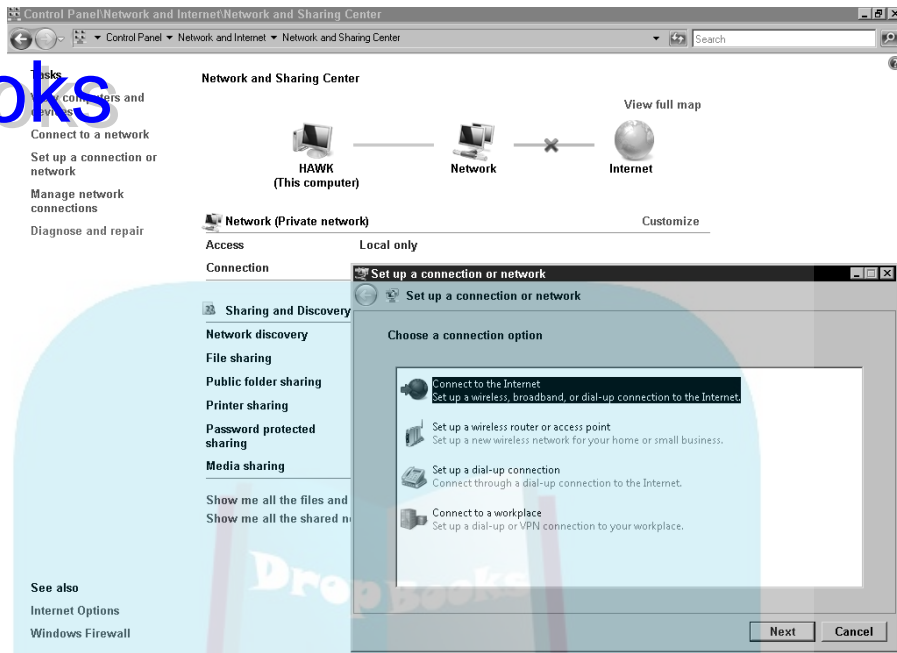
Control Panel\Network and Internet\Network and Sharing Center

Control Panel ▾ Network and Internet ▾ Network and Sharing Center

Search

oks

Tasks

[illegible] computers and devices

Connect to a network

Set up a connection or network

Manage network connections

Diagnose and repair

Network and Sharing Center

View full map

HAWK (This computer)

Network

Internet

Network (Private network)

Customize

Access

Local only

Connection

Sharing and Discovery

Network discovery

File sharing

Public folder sharing

Printer sharing

Password protected sharing

Media sharing

Show me all the files and

Show me all the shared n

See also

Internet Options

Windows Firewall

Set up a connection or network

Set up a connection or network

Choose a connection option

Connect to the Internet
Set up a wireless, broadband, or dial-up connection to the Internet.

Set up a wireless router or access point
Set up a new wireless network for your home or small business.

Set up a dial-up connection
Connect through a dial-up connection to the Internet.

Connect to a workplace
Set up a dial-up or VPN connection to your workplace.

Next

Cancel

DropBooks